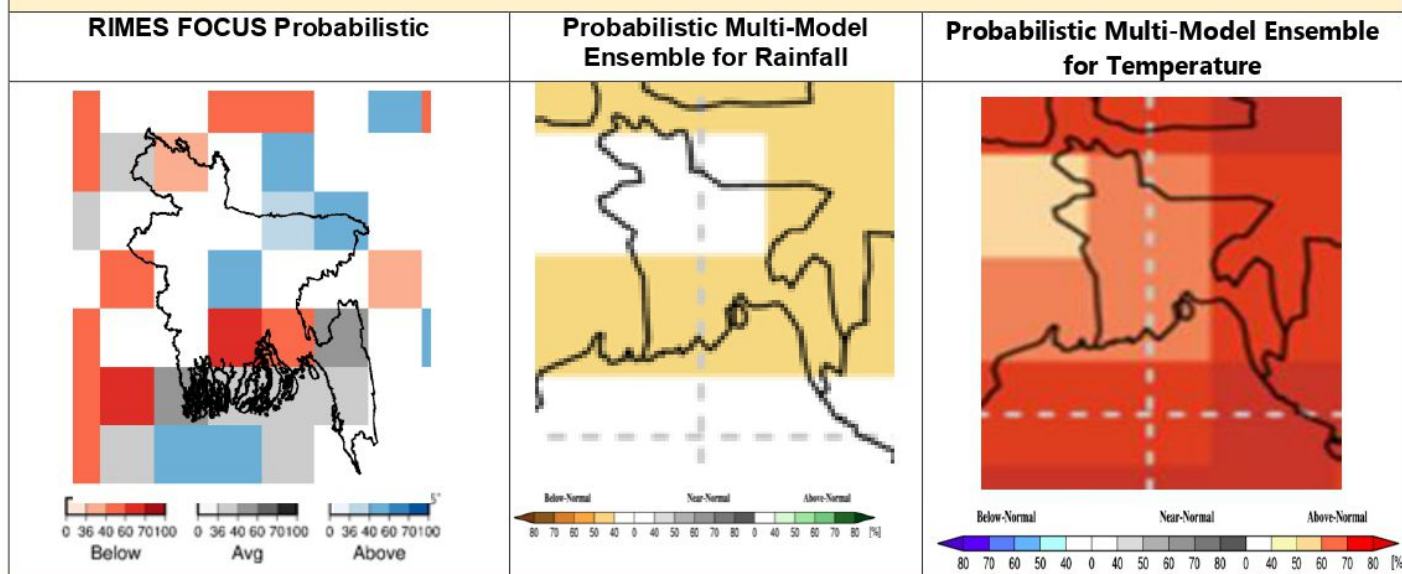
| RIMES FOCUS Probabilistic | Probabilistic Multi-Model Ensemble for Rainfall | Probabilistic Multi-Model Ensemble for Temperature |
|---|---|---|
| 0 36 40 60 70100 Below · 0 36 40 60 70100 Avg · 0 36 40 60 70100 Above | Below-Normal Near-Normal Above-Normal 80 70 60 50 40 0 40 50 60 70 80 0 40 50 60 70 80 [%] | Below-Normal Near-Normal Above-Normal 80 70 60 50 40 0 40 50 60 70 80 0 40 50 60 70 80 [% |